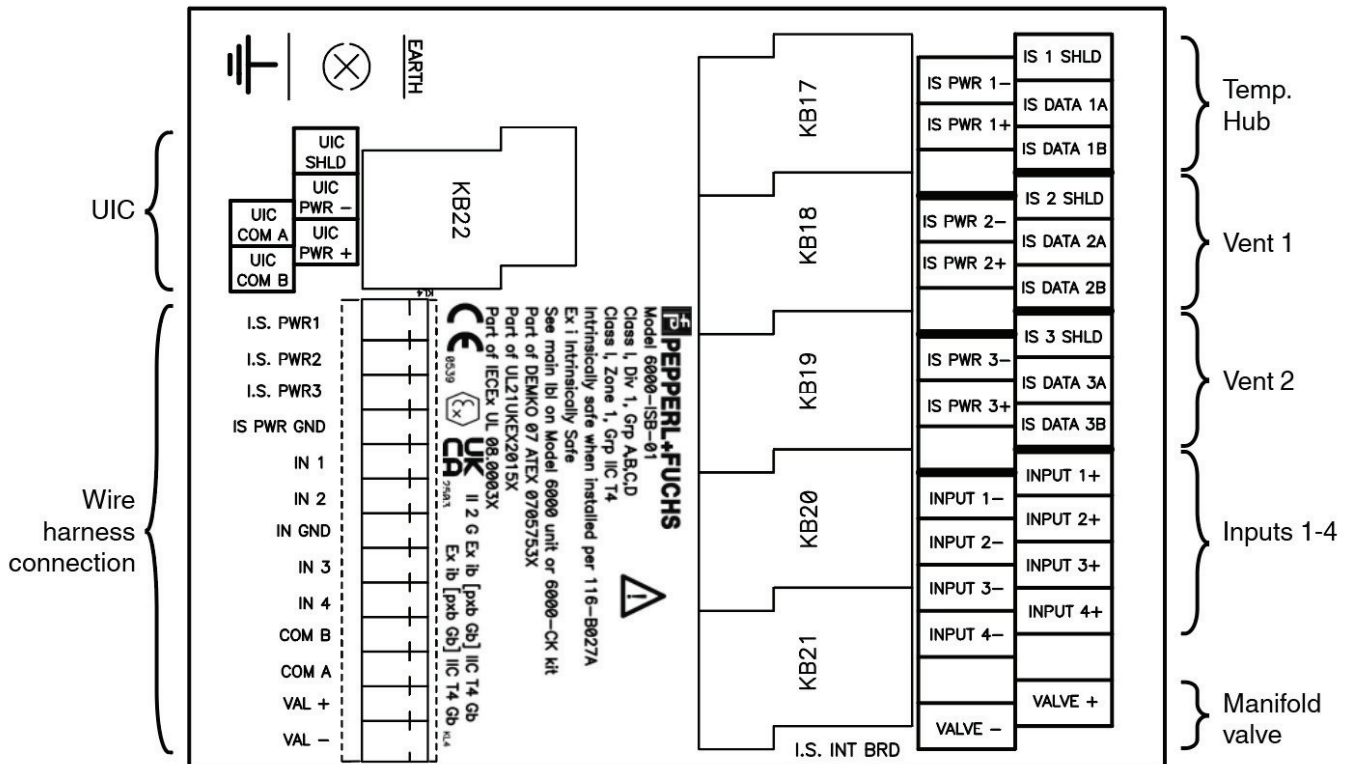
EARTH

UIC SHLD
UIC PWR −
UIC PWR +
UIC COM A
UIC COM B

UIC

KB22

KL4

I.S. PWR1
I.S. PWR2
I.S. PWR3
IS PWR GND
IN 1
IN 2
IN GND
IN 3
IN 4
COM B
COM A
VAL +
VAL −

Wire harness connection

KL4

CE 0539

UK CA

PEPPERL+FUCHS
Model 6000-ISB-01
Class I, Div 1, Grp A,B,C,D
Class I, Zone 1, Grp IIC T4
Intrinsically safe when installed per 116-B027A
Ex i Intrinsically Safe
See main lbl on Model 6000 unit or 6000-CK kit
Part of DEMKO 07 ATEX 0705753X
Part of UL21UKEX2015X
Part of IECEx UL 08.0003X
II 2 G Ex ib [pxb Gb] IIC T4 Gb
Ex ib [pxb Gb] IIC T4 Gb

KB17
KB18
KB19
KB20
KB21

IS PWR 1−
IS PWR 1+
IS 1 SHLD
IS DATA 1A
IS DATA 1B

Temp. Hub

IS PWR 2−
IS PWR 2+
IS 2 SHLD
IS DATA 2A
IS DATA 2B

Vent 1

IS PWR 3−
IS PWR 3+
IS 3 SHLD
IS DATA 3A
IS DATA 3B

Vent 2

INPUT 1−
INPUT 2−
INPUT 3−
INPUT 4−
INPUT 1+
INPUT 2+
INPUT 3+
INPUT 4+

Inputs 1-4

VALVE +
VALVE −

Manifold valve

I.S. INT BRD